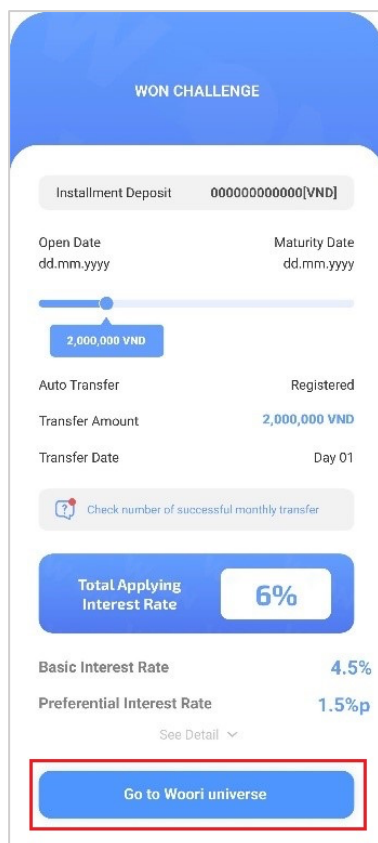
WON CHALLENGE

Installment Deposit 000000000000[VND]

Open Date
dd.mm.yyyy

Maturity Date
dd.mm.yyyy

2,000,000 VND

Auto Transfer Registered

Transfer Amount 2,000,000 VND

Transfer Date Day 01

Check number of successful monthly transfer

Total Applying Interest Rate 6%

Basic Interest Rate 4.5%

Preferential Interest Rate 1.5%p

See Detail

Go to Woori universe